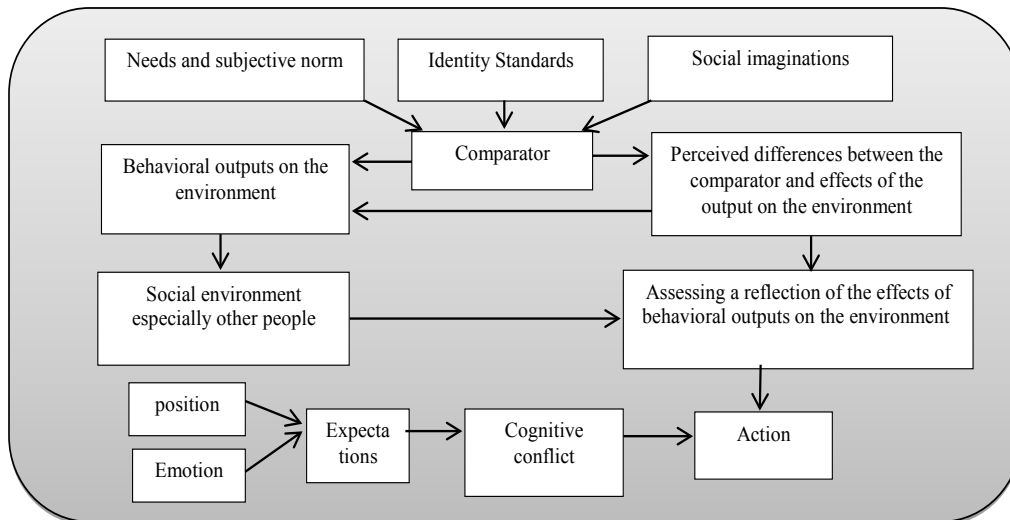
Needs and subjective norm

Identity Standards

Social imaginations

Comparator

Behavioral outputs on the environment

Perceived differences between the comparator and effects of the output on the environment

Social environment especially other people

Assessing a reflection of the effects of behavioral outputs on the environment

position

Emotion

Expecta tions

Cognitive conflict

Action